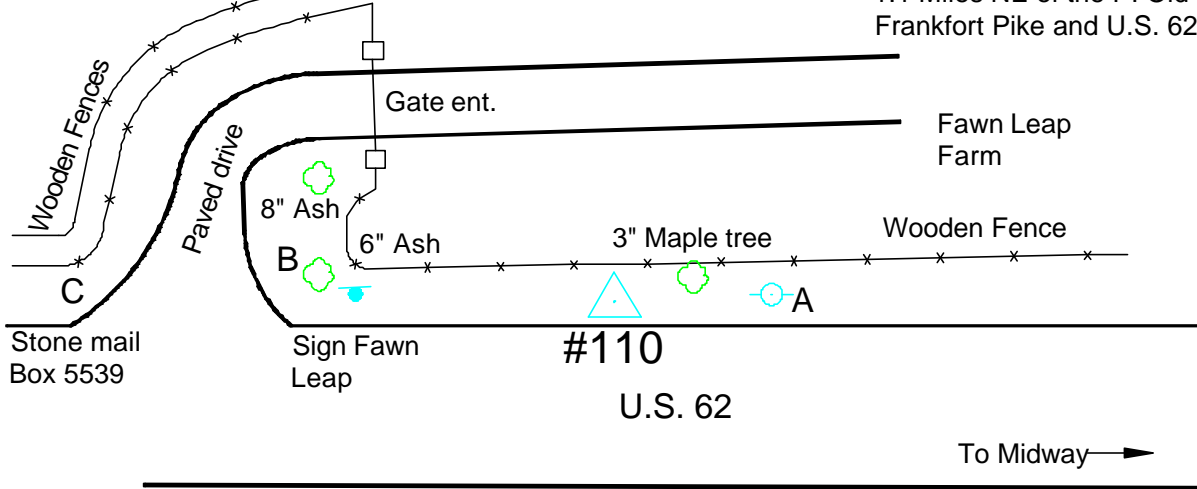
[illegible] Miles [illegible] of the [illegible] Old
Frankfort Pike and U.S. 62

Wooden Fences

Paved drive

Gate ent.

Fawn Leap
Farm

8" Ash

6" Ash

3" Maple tree

Wooden Fence

B

C

A

Stone mail
Box 5539

Sign Fawn
Leap

#110

U.S. 62

To Midway